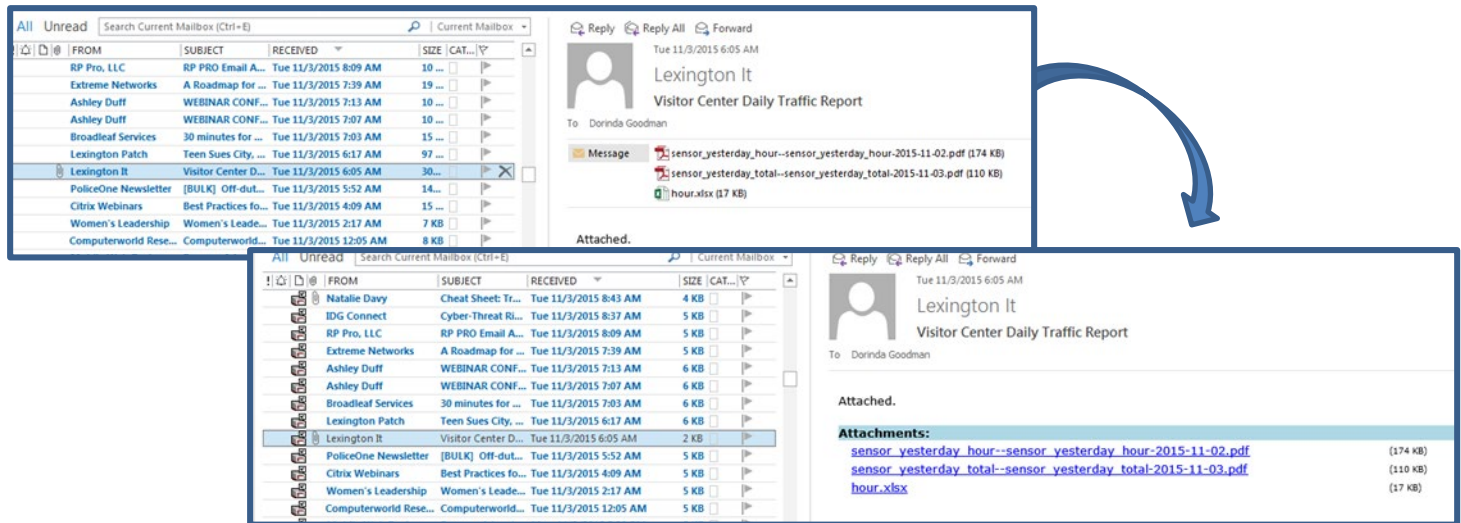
All Unread Search Current Mailbox (Ctrl+E) Current Mailbox

| ! | FROM | SUBJECT | RECEIVED | SIZE | CAT... |
|---|---|---|---|---|---|
| | RP Pro, LLC | RP PRO Email A... | Tue 11/3/2015 8:09 AM | 10 ... | |
| | Extreme Networks | A Roadmap for ... | Tue 11/3/2015 7:39 AM | 19 ... | |
| | Ashley Duff | WEBINAR CONF... | Tue 11/3/2015 7:13 AM | 10 ... | |
| | Ashley Duff | WEBINAR CONF... | Tue 11/3/2015 7:07 AM | 10 ... | |
| | Broadleaf Services | 30 minutes for ... | Tue 11/3/2015 7:03 AM | 15 ... | |
| | Lexington Patch | Teen Sues City, ... | Tue 11/3/2015 6:17 AM | 97 ... | |
| | Lexington It | Visitor Center D... | Tue 11/3/2015 6:05 AM | 30... | |
| | PoliceOne Newsletter | [BULK] Off-dut... | Tue 11/3/2015 5:52 AM | 14... | |
| | Citrix Webinars | Best Practices fo... | Tue 11/3/2015 4:09 AM | 15 ... | |
| | Women's Leadership | Women's Leade... | Tue 11/3/2015 2:17 AM | 7 KB | |
| | Computerworld Rese... | Computerworld... | Tue 11/3/2015 12:05 AM | 8 KB | |

Reply Reply All Forward

Tue 11/3/2015 6:05 AM

Lexington It

Visitor Center Daily Traffic Report

To Dorinda Goodman

Message sensor_yesterday_hour--sensor_yesterday_hour-2015-11-02.pdf (174 KB)
sensor_yesterday_total--sensor_yesterday_total-2015-11-03.pdf (110 KB)
hour.xlsx (17 KB)

Attached.

All Unread Search Current Mailbox (Ctrl+E) Current Mailbox

| ! | FROM | SUBJECT | RECEIVED | SIZE | CAT... |
|---|---|---|---|---|---|
| | Natalie Davy | Cheat Sheet: Tr... | Tue 11/3/2015 8:43 AM | 4 KB | |
| | IDG Connect | Cyber-Threat Ri... | Tue 11/3/2015 8:37 AM | 5 KB | |
| | RP Pro, LLC | RP PRO Email A... | Tue 11/3/2015 8:09 AM | 5 KB | |
| | Extreme Networks | A Roadmap for ... | Tue 11/3/2015 7:39 AM | 5 KB | |
| | Ashley Duff | WEBINAR CONF... | Tue 11/3/2015 7:13 AM | 6 KB | |
| | Ashley Duff | WEBINAR CONF... | Tue 11/3/2015 7:07 AM | 6 KB | |
| | Broadleaf Services | 30 minutes for ... | Tue 11/3/2015 7:03 AM | 6 KB | |
| | Lexington Patch | Teen Sues City, ... | Tue 11/3/2015 6:17 AM | 6 KB | |
| | Lexington It | Visitor Center D... | Tue 11/3/2015 6:05 AM | 2 KB | |
| | PoliceOne Newsletter | [BULK] Off-dut... | Tue 11/3/2015 5:52 AM | 5 KB | |
| | Citrix Webinars | Best Practices fo... | Tue 11/3/2015 4:09 AM | 5 KB | |
| | Women's Leadership | Women's Leade... | Tue 11/3/2015 2:17 AM | 5 KB | |
| | Computerworld Rese... | Computerworld... | Tue 11/3/2015 12:05 AM | 5 KB | |

Reply Reply All Forward

Tue 11/3/2015 6:05 AM

Lexington It

Visitor Center Daily Traffic Report

To Dorinda Goodman

Attached.

Attachments:
sensor_yesterday_hour--sensor_yesterday_hour-2015-11-02.pdf (174 KB)
sensor_yesterday_total--sensor_yesterday_total-2015-11-03.pdf (110 KB)
hour.xlsx (17 KB)